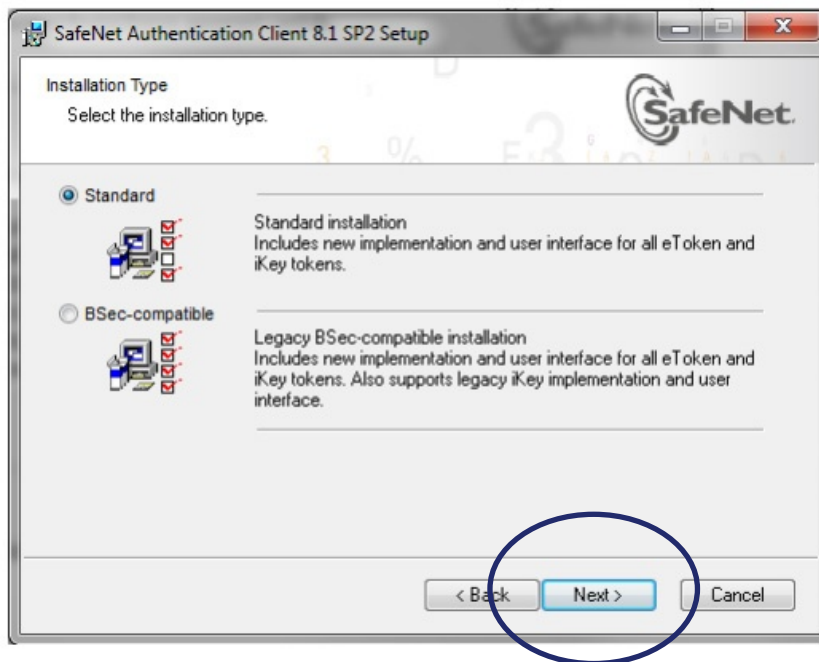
SafeNet Authentication Client 8.1 SP2 Setup

Installation Type
Select the installation type.

SafeNet.

Standard

Standard installation
Includes new implementation and user interface for all eToken and iKey tokens.

BSec-compatible

Legacy BSec-compatible installation
Includes new implementation and user interface for all eToken and iKey tokens. Also supports legacy iKey implementation and user interface.

< Back
Next >
Cancel